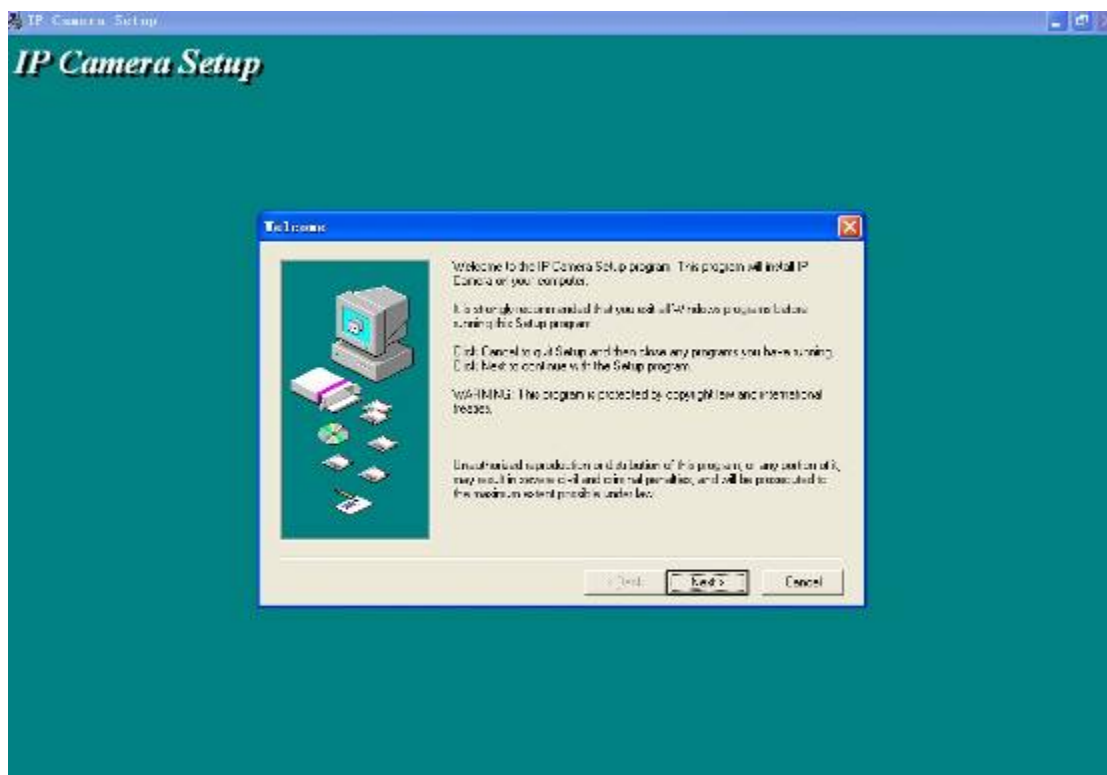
IP Camera Setup

IP Camera Setup

Welcome

Welcome to the IP Camera Setup program. This program will install IP Camera on your computer.

It is strongly recommended that you exit all Windows programs before running this Setup program.

Click Cancel to quit Setup and then close any programs you have running. Click Next to continue with the Setup program.

WARNING: This program is protected by copyright law and international treaties.

Unauthorized reproduction or distribution of this program, or any portion of it, may result in severe civil and criminal penalties, and will be prosecuted to the maximum extent possible under law.

< Back

Next >

Cancel